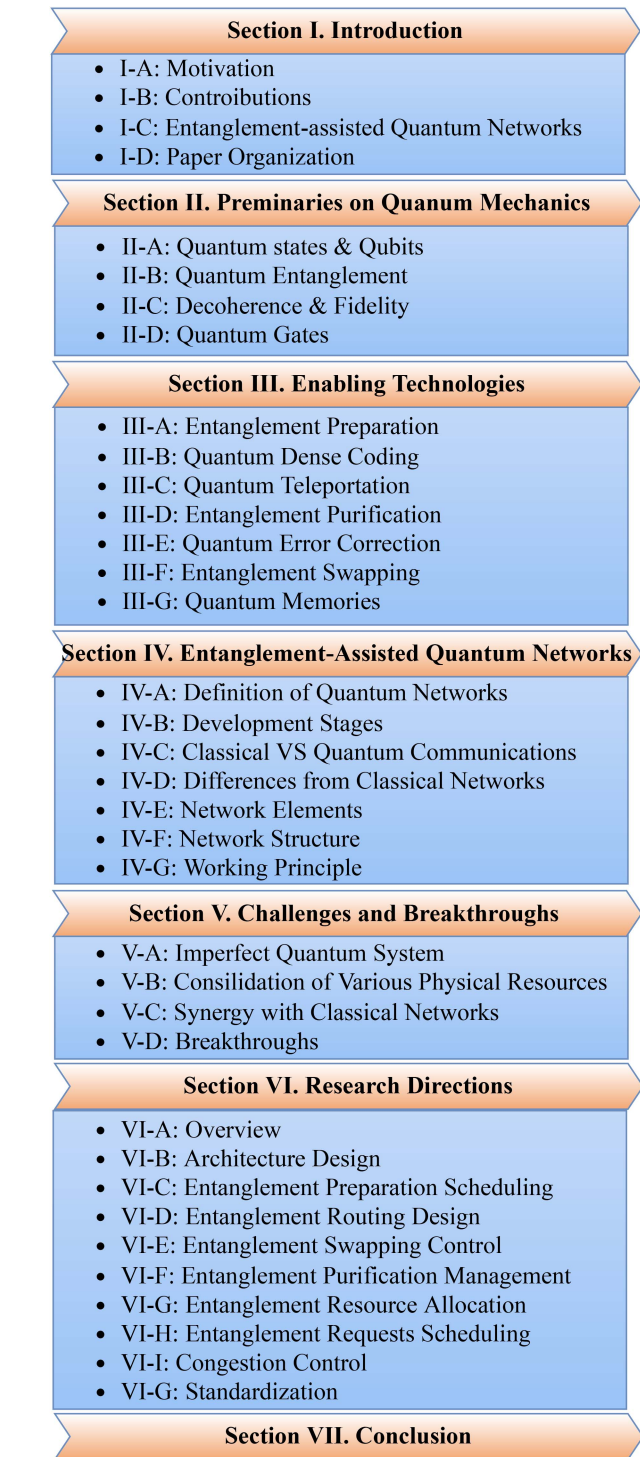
Section I. Introduction

- I-A: Motivation
- I-B: Controibutions
- I-C: Entanglement-assisted Quantum Networks
- I-D: Paper Organization

Section II. Preminaries on Quanum Mechanics

- II-A: Quantum states & Qubits
- II-B: Quantum Entanglement
- II-C: Decoherence & Fidelity
- II-D: Quantum Gates

Section III. Enabling Technologies

- III-A: Entanglement Preparation
- III-B: Quantum Dense Coding
- III-C: Quantum Teleportation
- III-D: Entanglement Purification
- III-E: Quantum Error Correction
- III-F: Entanglement Swapping
- III-G: Quantum Memories

Section IV. Entanglement-Assisted Quantum Networks

- IV-A: Definition of Quantum Networks
- IV-B: Development Stages
- IV-C: Classical VS Quantum Communications
- IV-D: Differences from Classical Networks
- IV-E: Network Elements
- IV-F: Network Structure
- IV-G: Working Principle

Section V. Challenges and Breakthroughs

- V-A: Imperfect Quantum System
- V-B: Consilidation of Various Physical Resources
- V-C: Synergy with Classical Networks
- V-D: Breakthroughs

Section VI. Research Directions

- VI-A: Overview
- VI-B: Architecture Design
- VI-C: Entanglement Preparation Scheduling
- VI-D: Entanglement Routing Design
- VI-E: Entanglement Swapping Control
- VI-F: Entanglement Purification Management
- VI-G: Entanglement Resource Allocation
- VI-H: Entanglement Requests Scheduling
- VI-I: Congestion Control
- VI-G: Standardization

Section VII. Conclusion